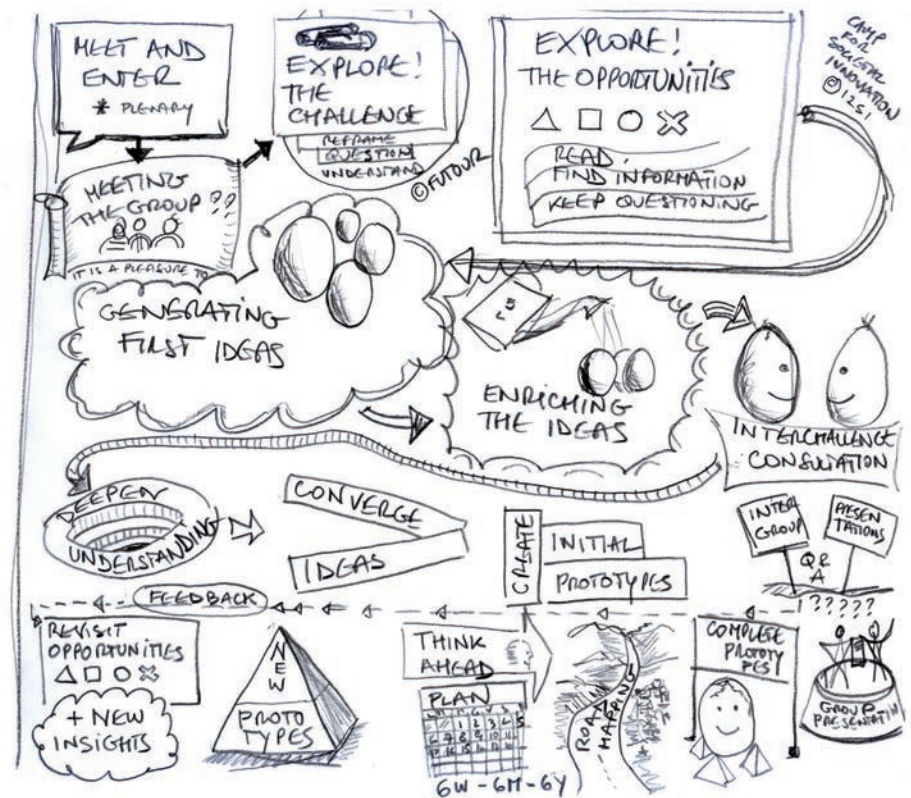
MEET AND ENTER
* PLENARY

EXPLORE! THE CHALLENGE
REFRAME QUESTION
UNDERSTAND

©FUTOUR

EXPLORE! THE OPPORTUNITIES
△ □ ○ ✕
READ, FIND INFORMATION
KEEP QUESTIONING

CAMP FOR SOCIAL INNOVATION ©1251

MEETING THE GROUP ??
IT IS A PLEASURE TO

GENERATING FIRST IDEAS

ENRICHING THE IDEAS

INTERCHALLENGE CONSULTATION

DEEPER UNDERSTANDING

CONVERGE
IDEAS

CREATE
INITIAL
PROTOTYPES

INTER GROUP
PRESENTATIONS
Q & A
?????

FEEDBACK

REVISIT OPPORTUNITIES
△ □ ○ ✕
+ NEW INSIGHTS

NEW
PROTOTYPES

THINK AHEAD
PLAN
6W - 6M - 6Y

ROAD MAPPING

COMPLETE PROTOTYPES

GROUP PRESENTATION